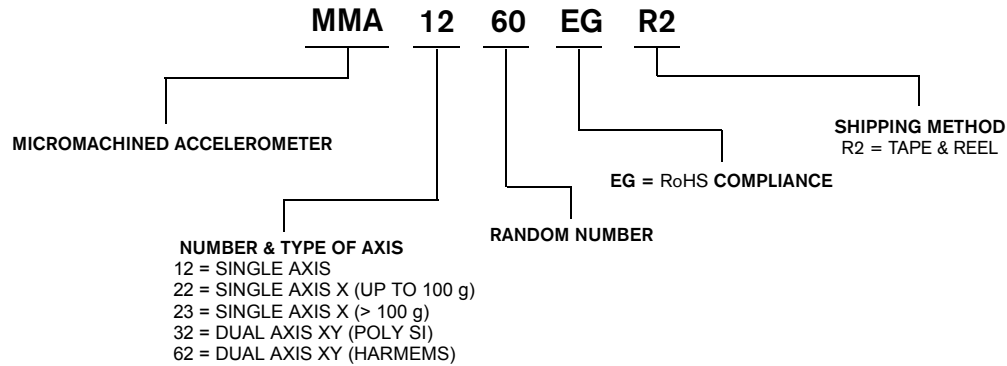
MMA 12 60 EG R2

SHIPPING METHOD
R2 = TAPE & REEL

MICROMACHINED ACCELEROMETER

EG = RoHS COMPLIANCE

RANDOM NUMBER

NUMBER & TYPE OF AXIS
12 = SINGLE AXIS
22 = SINGLE AXIS X (UP TO 100 g)
23 = SINGLE AXIS X (> 100 g)
32 = DUAL AXIS XY (POLY SI)
62 = DUAL AXIS XY (HARMEMS)